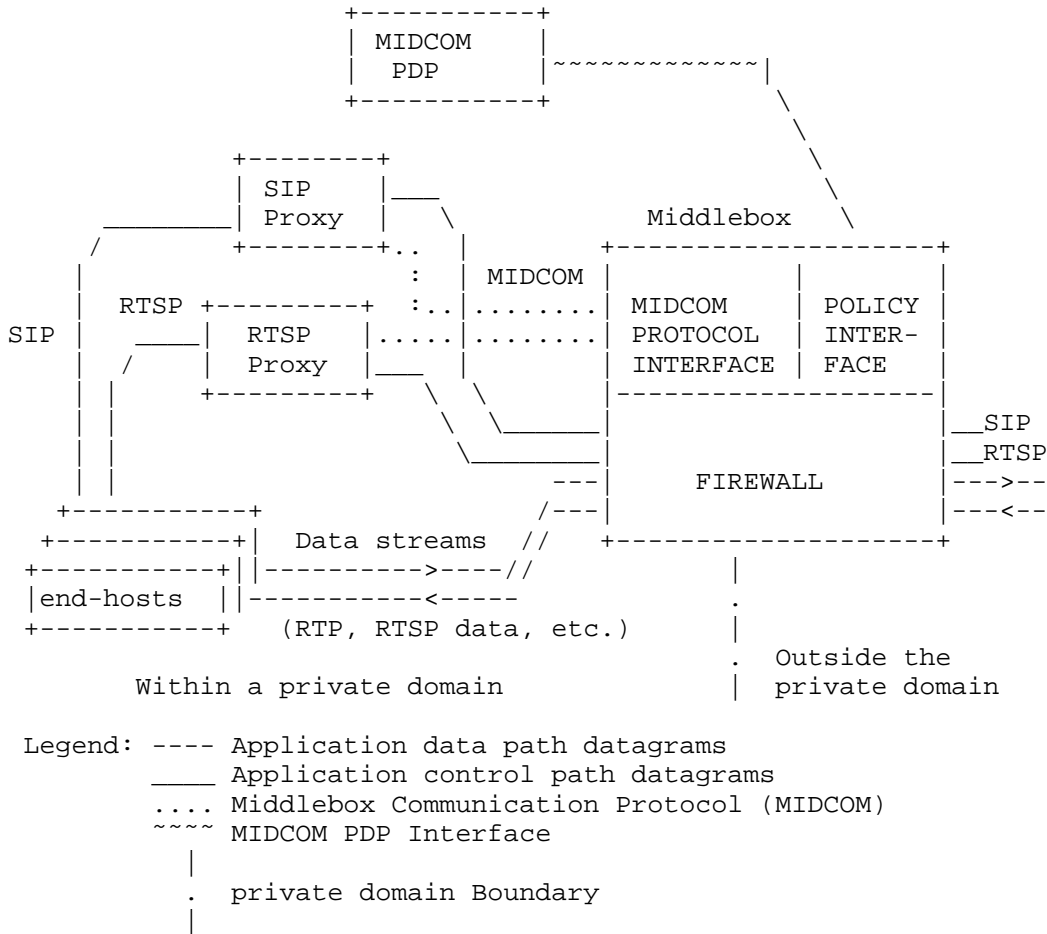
MIDCOM
PDP

SIP
Proxy

Middlebox

SIP

RTSP

RTSP
Proxy

MIDCOM

MIDCOM
PROTOCOL
INTERFACE

POLICY
INTER-
FACE

__SIP
__RTSP
--->--
---<--

FIREWALL

Data streams

end-hosts

(RTP, RTSP data, etc.)

Outside the
private domain

Within a private domain

Legend: ---- Application data path datagrams
____ Application control path datagrams
.... Middlebox Communication Protocol (MIDCOM)
~~~~ MIDCOM PDP Interface
|
. private domain Boundary
|